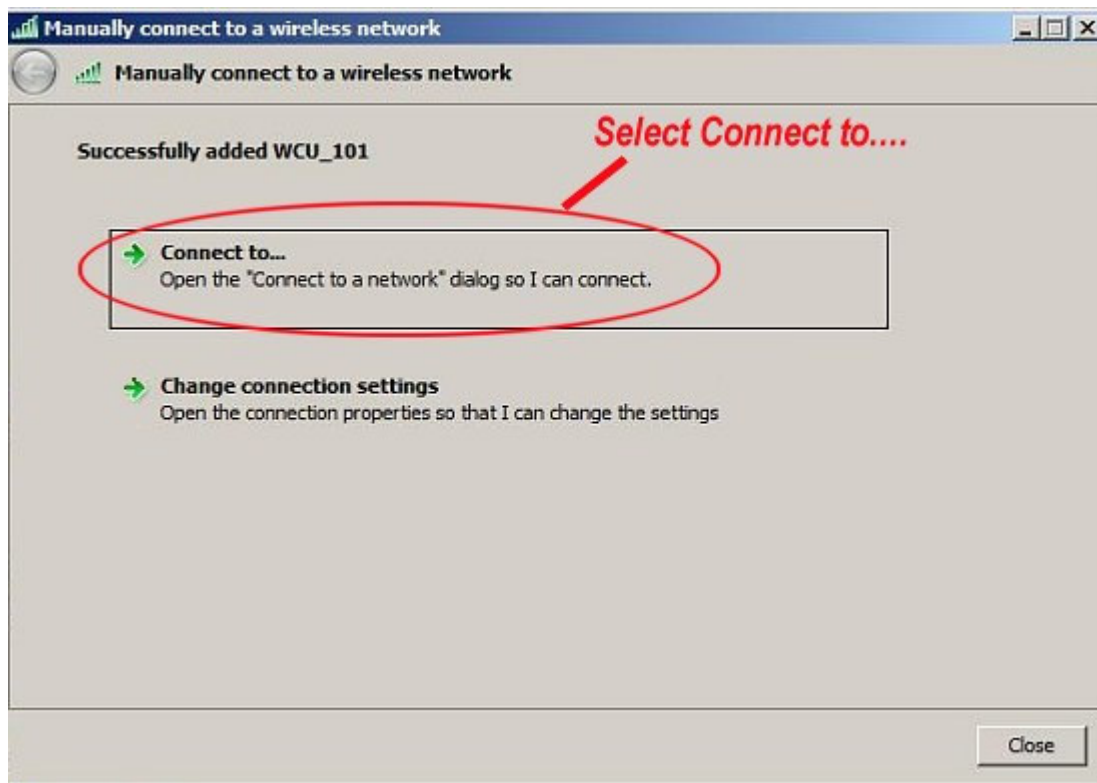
Manually connect to a wireless network

Manually connect to a wireless network

Successfully added WCU_101

Select Connect to....

Connect to...
Open the "Connect to a network" dialog so I can connect.

Change connection settings
Open the connection properties so that I can change the settings

Close